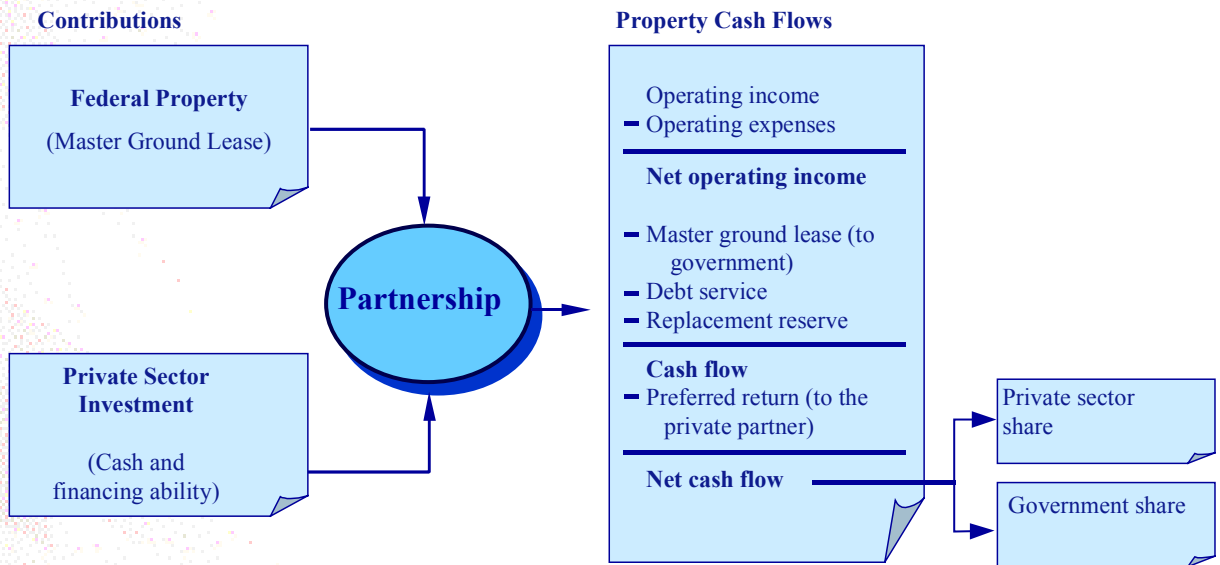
Contributions

Federal Property

(Master Ground Lease)

Private Sector Investment

(Cash and financing ability)

Partnership

Property Cash Flows

Operating income
– Operating expenses

Net operating income

– Master ground lease (to government)
– Debt service
– Replacement reserve

Cash flow
– Preferred return (to the private partner)

Net cash flow

Private sector share

Government share